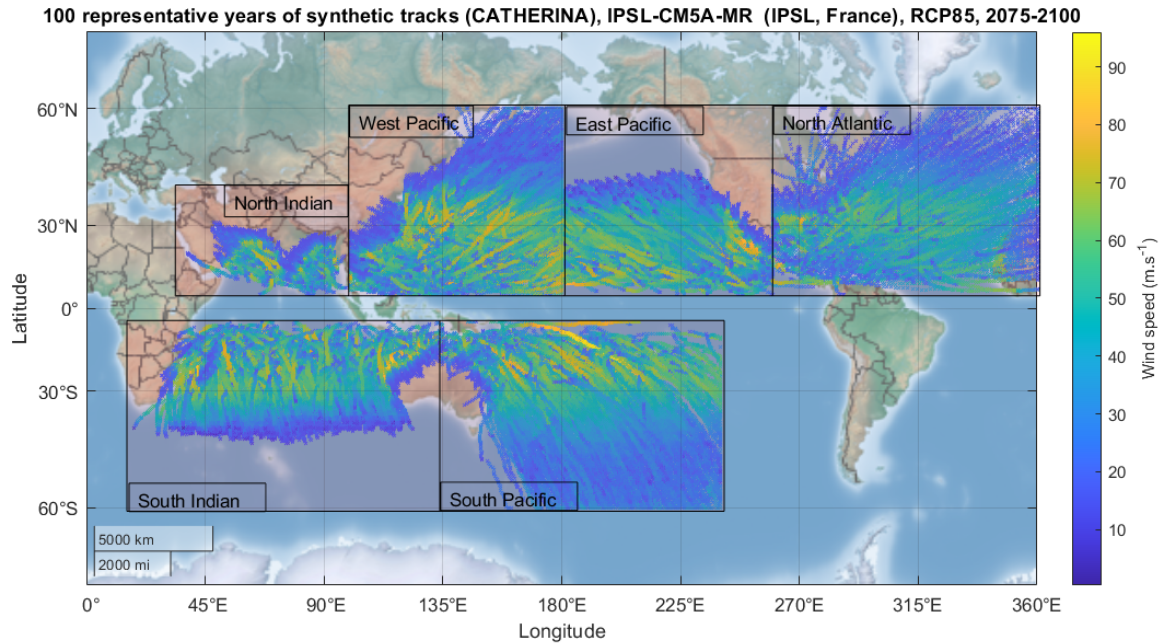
100 representative years of synthetic tracks (CATHERINA), IPSL-CM5A-MR (IPSL, France), RCP85, 2075-2100

West Pacific
East Pacific
North Atlantic
North Indian
South Indian
South Pacific

60°N
30°N
0°
30°S
60°S

Latitude

5000 km
2000 mi

0°
45°E
90°E
135°E
180°E
225°E
270°E
315°E
360°E

Longitude

90
80
70
60
50
40
30
20
10

Wind speed (m.s$^{-1}$)